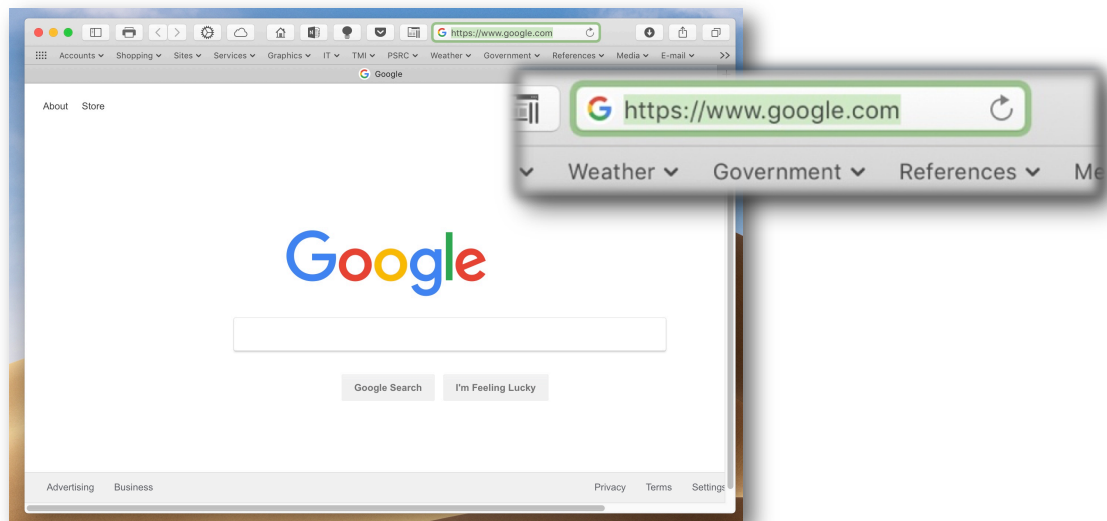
https://www.google.com

Accounts ⌄ Shopping ⌄ Sites ⌄ Services ⌄ Graphics ⌄ IT ⌄ TMI ⌄ PSRC ⌄ Weather ⌄ Government ⌄ References ⌄ Media ⌄ E-mail ⌄ >>

Google

https://www.google.com

Weather ⌄ Government ⌄ References ⌄ Me

About Store

Google

Google Search I'm Feeling Lucky

Advertising Business Privacy Terms Settings